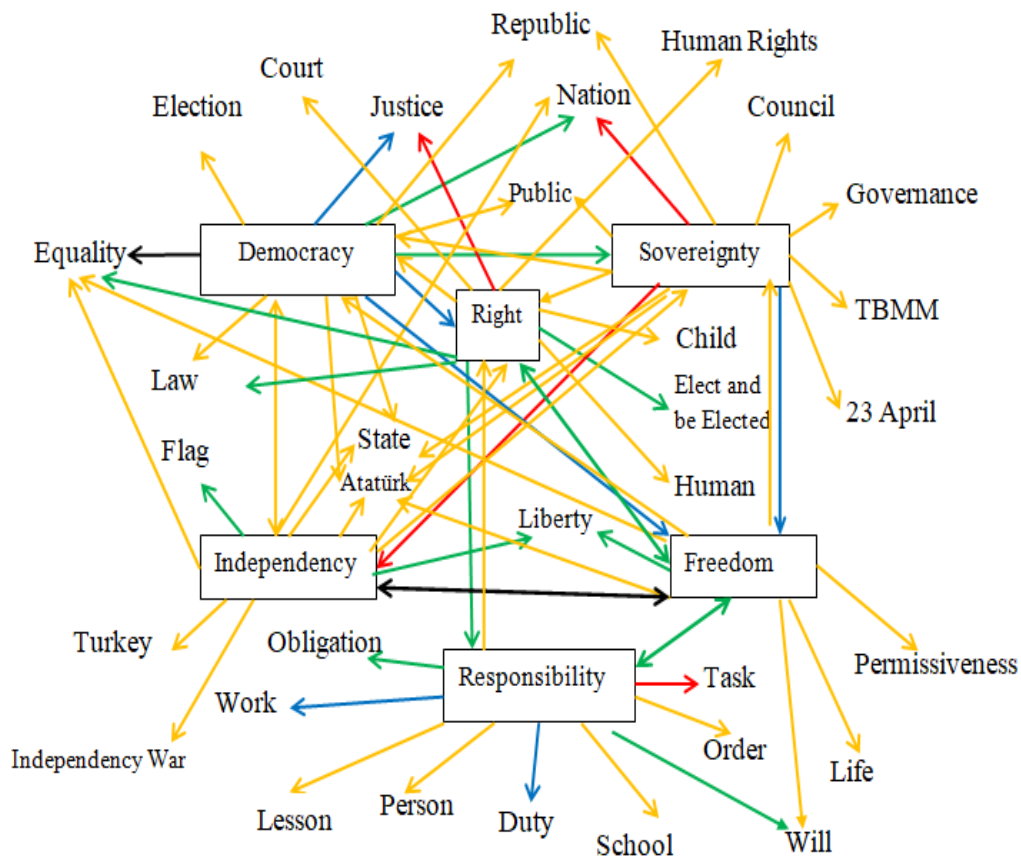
Republic
Human Rights
Court
Election
Justice
Nation
Council
Public
Governance
Equality
Democracy
Sovereignty
TBMM
Right
Child
Law
Elect and be Elected
23 April
Flag
State
Atatürk
Human
Liberty
Independency
Freedom
Turkey
Obligation
Permissiveness
Responsibility
Task
Work
Order
Independency War
Life
Lesson
Person
Duty
School
Will